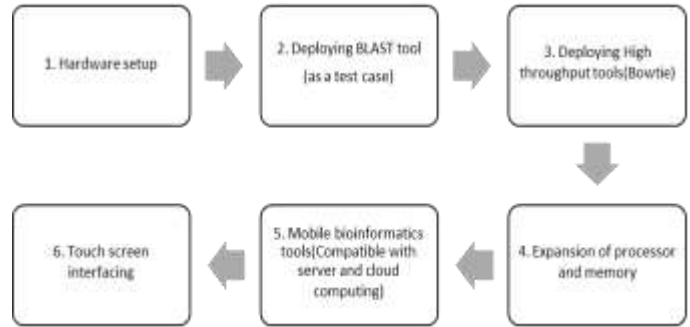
1. Hardware setup

2. Deploying BLAST tool (as a test case)

3. Deploying High throughput tools(Bowtie)

4. Expansion of processor and memory

5. Mobile bioinformatics tools(Compatible with server and cloud computing)

6. Touch screen interfacing